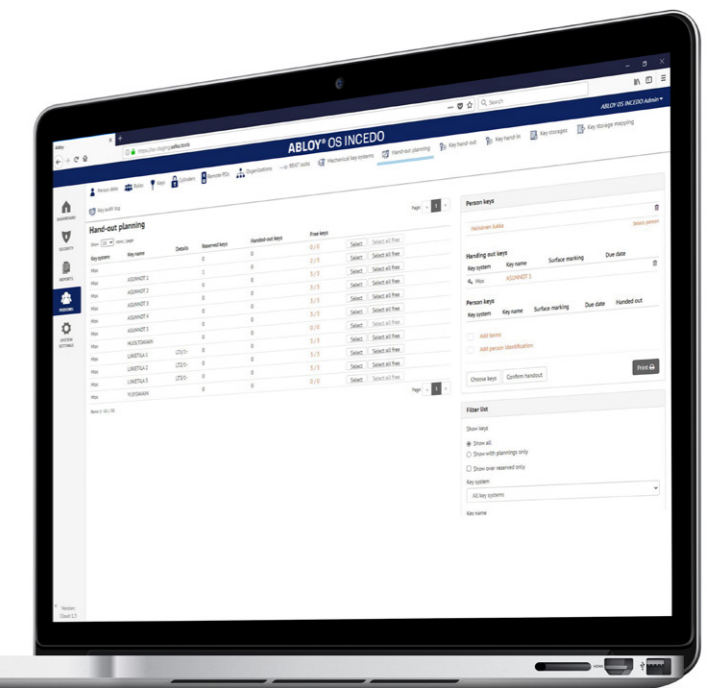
ABLOY® OS INCEDO

ABLOY OS INCEDO Admin

Person data Roles Keys Cylinders Remote PDs Organizations RFID locks Mechanical key systems Hand-out planning Key hand-out Key hand-in Key storages Key storage mapping

DASHBOARD
SECURITY
REPORTS
PERSONS
SYSTEM SETTINGS

Key audit trail

Hand-out planning

Show 10 rows | page

Page 1

| Key system | Key name | Details | Reserved keys | Handed-out keys | Free keys | | |
|---|---|---|---|---|---|---|---|
| Mas | | | | 0 | 0 / 0 | Select | Select all free |
| Mas | ASUNNOT 1 | | 1 | 0 | 3 / 5 | Select | Select all free |
| Mas | ASUNNOT 2 | | 0 | 0 | 3 / 5 | Select | Select all free |
| Mas | ASUNNOT 3 | | 0 | 0 | 3 / 5 | Select | Select all free |
| Mas | ASUNNOT 4 | | 0 | 0 | 3 / 5 | Select | Select all free |
| Mas | ASUNNOT 5 | | 0 | 0 | 0 / 0 | Select | Select all free |
| Mas | HUOLTOAVAIN | | 0 | 0 | 3 / 5 | Select | Select all free |
| Mas | LUKITTU 1 | LTU/1- | 0 | 0 | 3 / 5 | Select | Select all free |
| Mas | LUKITTU 2 | LTU/2- | 0 | 0 | 3 / 5 | Select | Select all free |
| Mas | LUKITTU 3 | LTU/3- | 0 | 0 | 3 / 5 | Select | Select all free |
| Mas | YLEISAVAIN | | 0 | | | | |

Page 1

Rows 1-10 / 16

Person keys

Heiniemen Jukka

Select person

Handing out keys

| Key system | Key name | Surface marking | Due date |
|---|---|---|---|
| Mas | ASUNNOT 1 | | |

Person keys

| Key system | Key name | Surface marking | Due date | Handed out |
|---|---|---|---|---|

Add items

Add person identification

Choose keys Confirm handout

Print

Filter list

Show keys

Show all

Show with plannings only

Show over reserved only

Key system

All key systems

Key name

Version Cloud 1.5